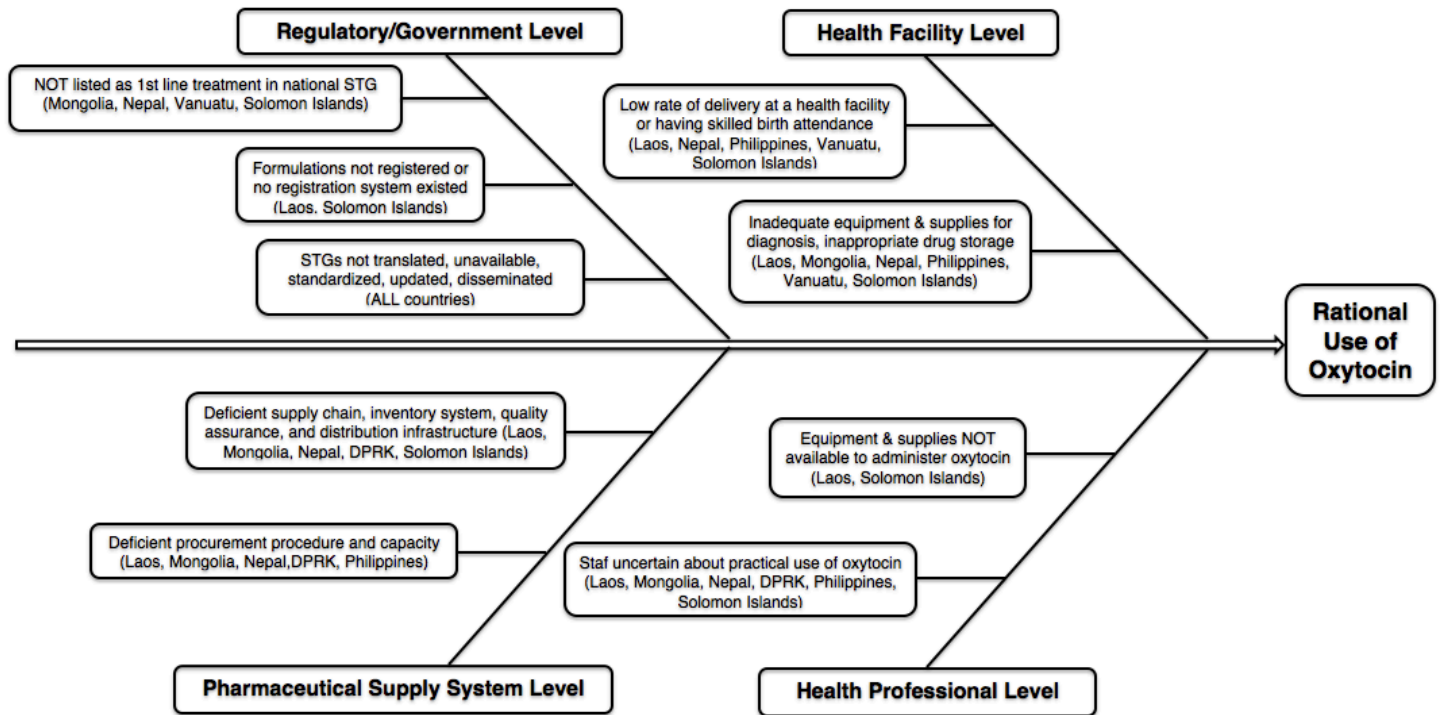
Regulatory/Government Level

NOT listed as 1st line treatment in national STG (Mongolia, Nepal, Vanuatu, Solomon Islands)

Formulations not registered or no registration system existed (Laos. Solomon Islands)

STGs not translated, unavailable, standardized, updated, disseminated (ALL countries)

Health Facility Level

Low rate of delivery at a health facility or having skilled birth attendance (Laos, Nepal, Philippines, Vanuatu, Solomon Islands)

Inadequate equipment & supplies for diagnosis, inappropriate drug storage (Laos, Mongolia, Nepal, Philippines, Vanuatu, Solomon Islands)

Rational Use of Oxytocin

Deficient supply chain, inventory system, quality assurance, and distribution infrastructure (Laos, Mongolia, Nepal, DPRK, Solomon Islands)

Deficient procurement procedure and capacity (Laos, Mongolia, Nepal,DPRK, Philippines)

Pharmaceutical Supply System Level

Equipment & supplies NOT available to administer oxytocin (Laos, Solomon Islands)

Staf uncertain about practical use of oxytocin (Laos, Mongolia, Nepal, DPRK, Philippines, Solomon Islands)

Health Professional Level